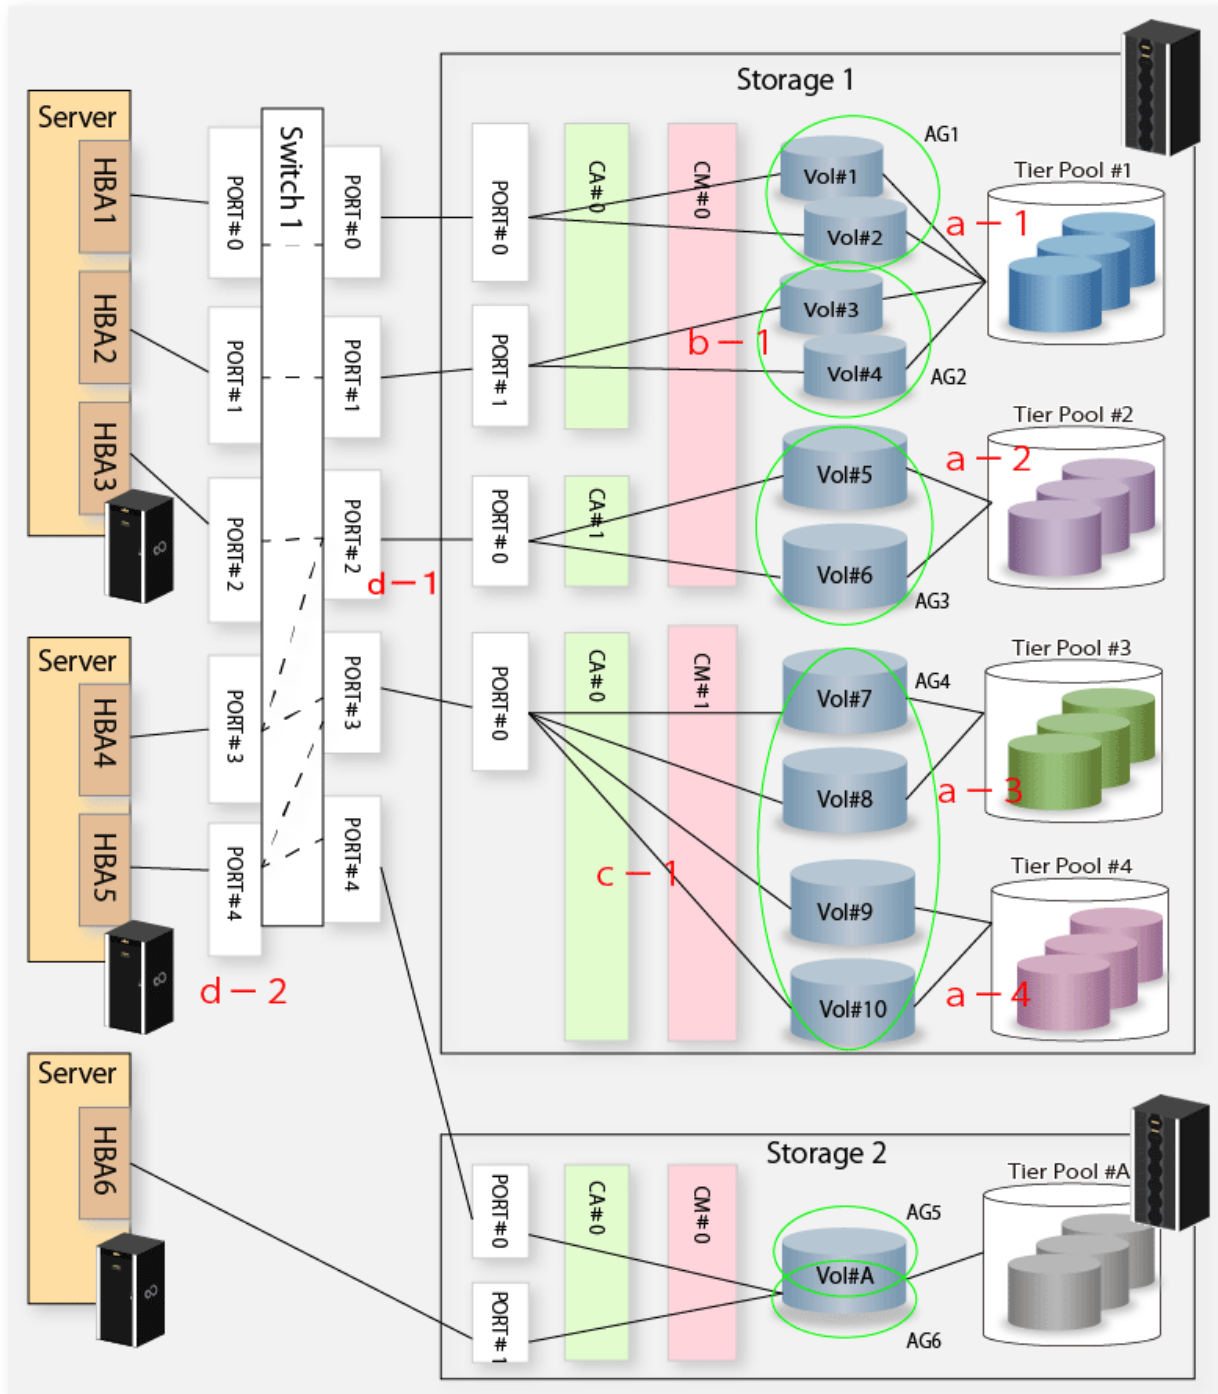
Server
HBA1
HBA2
HBA3
PORT#0
PORT#1
PORT#2
PORT#3
PORT#4
Switch 1
PORT#0
PORT#1
PORT#2
PORT#3
PORT#4
Server
HBA4
HBA5
d－2
d－1
Server
HBA6
Storage 1
PORT#0
PORT#1
PORT#0
PORT#0
CA#0
CA#1
CA#0
CM#0
CM#1
Vol#1
Vol#2
Vol#3
Vol#4
Vol#5
Vol#6
Vol#7
Vol#8
Vol#9
Vol#10
AG1
AG2
AG3
AG4
b－1
c－1
a－1
a－2
a－3
a－4
Tier Pool #1
Tier Pool #2
Tier Pool #3
Tier Pool #4
Storage 2
PORT#0
PORT#1
CA#0
CM#0
Vol#A
AG5
AG6
Tier Pool #A